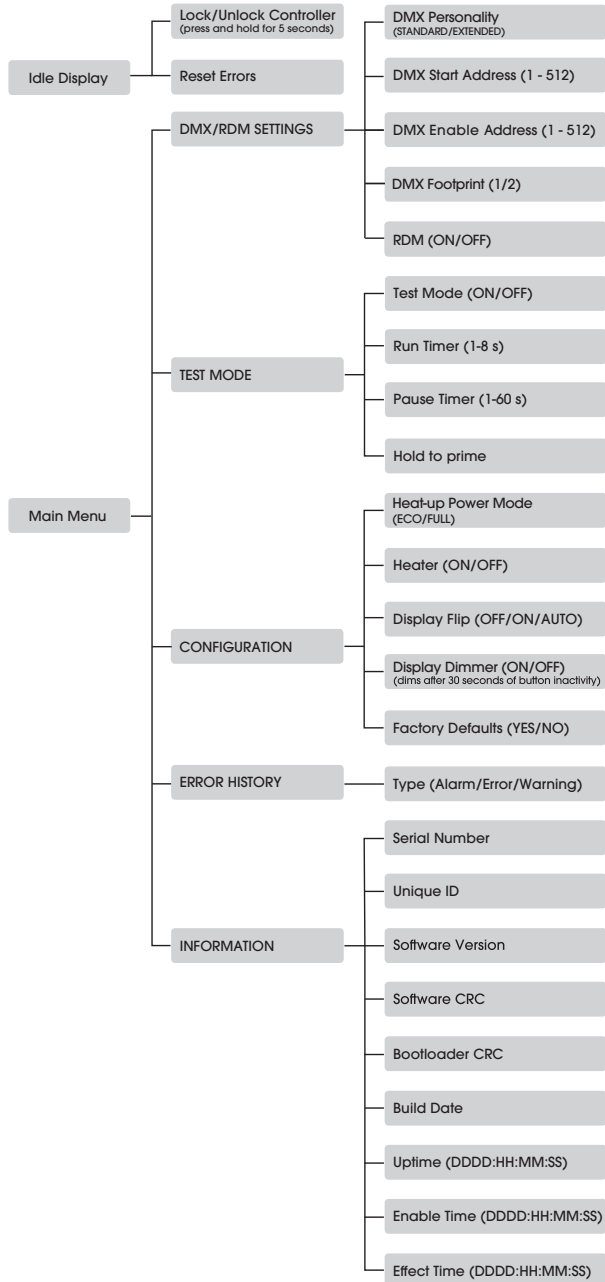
Idle Display

Lock/Unlock Controller
(press and hold for 5 seconds)

Reset Errors

Main Menu

DMX/RDM SETTINGS

DMX Personality
(STANDARD/EXTENDED)

DMX Start Address (1 - 512)

DMX Enable Address (1 - 512)

DMX Footprint (1/2)

RDM (ON/OFF)

TEST MODE

Test Mode (ON/OFF)

Run Timer (1-8 s)

Pause Timer (1-60 s)

Hold to prime

CONFIGURATION

Heat-up Power Mode
(ECO/FULL)

Heater (ON/OFF)

Display Flip (OFF/ON/AUTO)

Display Dimmer (ON/OFF)
(dims after 30 seconds of button inactivity)

Factory Defaults (YES/NO)

ERROR HISTORY

Type (Alarm/Error/Warning)

INFORMATION

Serial Number

Unique ID

Software Version

Software CRC

Bootloader CRC

Build Date

Uptime (DDDD:HH:MM:SS)

Enable Time (DDDD:HH:MM:SS)

Effect Time (DDDD:HH:MM:SS)